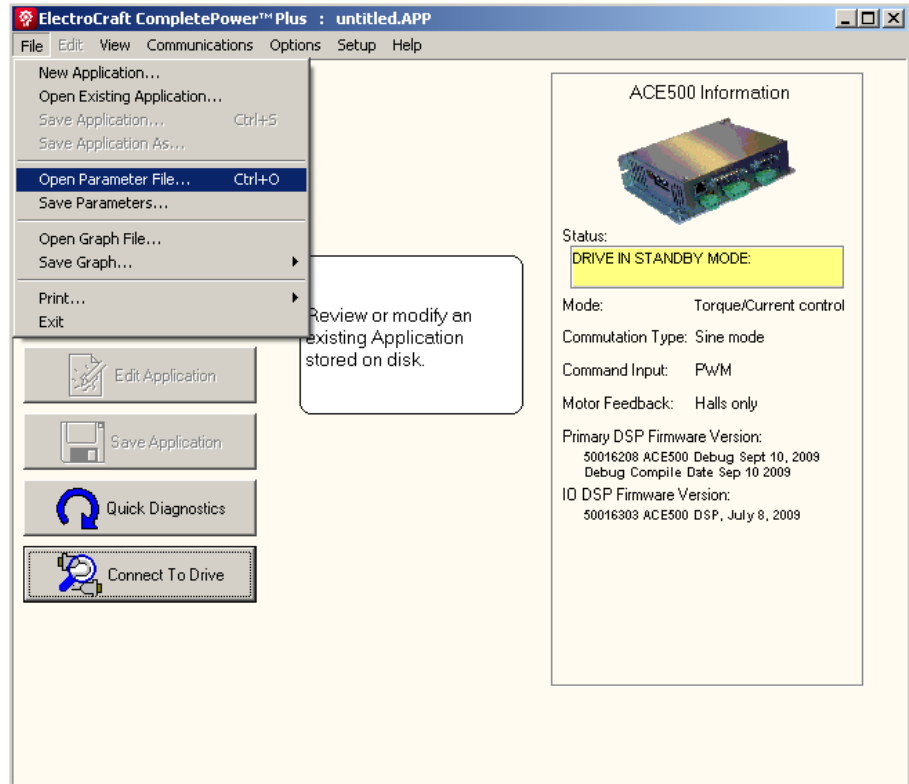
ElectroCraft CompletePower™ Plus : untitled.APP

File Edit View Communications Options Setup Help

New Application...
Open Existing Application...
Save Application... Ctrl+S
Save Application As...
Open Parameter File... Ctrl+O
Save Parameters...
Open Graph File...
Save Graph...
Print...
Exit

Review or modify an existing Application stored on disk.

Edit Application

Save Application

Quick Diagnostics

Connect To Drive

ACE500 Information

Status:
DRIVE IN STANDBY MODE:

Mode: Torque/Current control

Commutation Type: Sine mode

Command Input: PWM

Motor Feedback: Halls only

Primary DSP Firmware Version:
50016208 ACE500 Debug Sept 10, 2009
Debug Compile Date Sep 10 2009

IO DSP Firmware Version:
50016303 ACE500 DSP, July 8, 2009